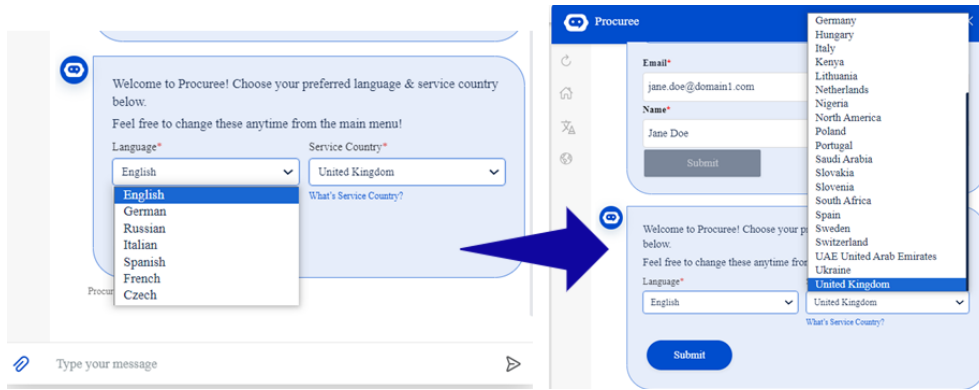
Welcome to Procuree! Choose your preferred language & service country below.

Feel free to change these anytime from the main menu!

Language*

English

English
German
Russian
Italian
Spanish
French
Czech

Service Country*

United Kingdom

What's Service Country?

Procur

Type your message

Procuree

Email*

jane.doe@domain1.com

Name*

Jane Doe

Submit

Welcome to Procuree! Choose your p below.

Feel free to change these anytime fro

Language*

English

United Kingdom

What's Service Country?

Submit

Germany
Hungary
Italy
Kenya
Lithuania
Netherlands
Nigeria
North America
Poland
Portugal
Saudi Arabia
Slovakia
Slovenia
South Africa
Spain
Sweden
Switzerland
UAE United Arab Emirates
Ukraine
United Kingdom